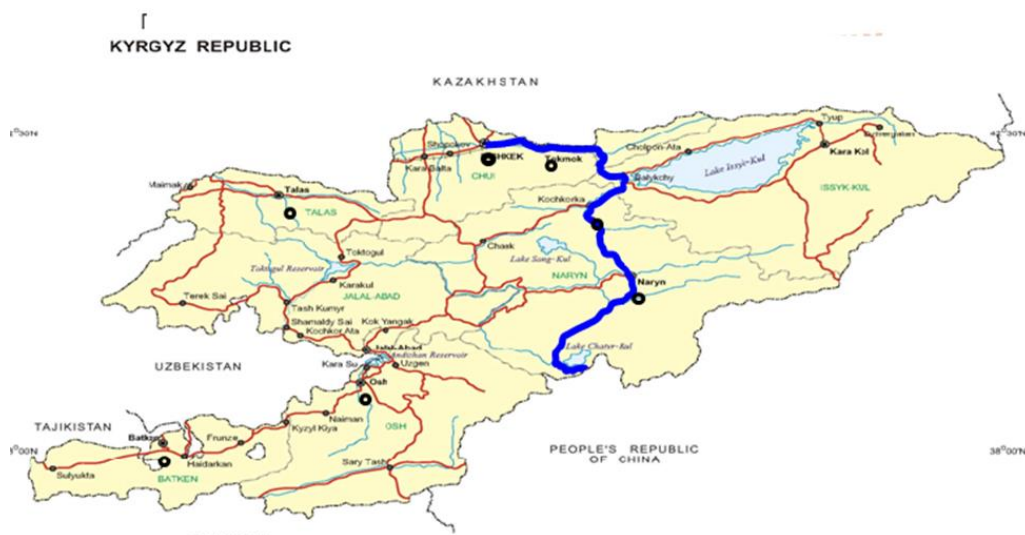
KYRGYZ REPUBLIC

KAZAKHSTAN

42°30'N

Tyup

Shopokov

BISHKEK

Tokmok

Cholpon-Ata

Lake Issyk-Kul

Kara Kol

Kara Balta

CHUI

Balykchy

ISSYK-KUL

Maimak

Talas

TALAS

Kochkorka

Toktogul

Chaek

Lake Song-Kul

Toktogul Reservoir

NARYN

Naryn

Karakul

Terek Sai

JALAL-ABAD

Tash Kumyr

Shamaldy Sai

Kok Yangak

Kochkor Ata

Jalal-Abad

Andizhan Reservoir

Lake Chatyr-Kul

UZBEKISTAN

Kara Su

Osh

Uzgen

TAJIKISTAN

Naiman

Batken

Frunze

Kyzyl Kiya

OSH

PEOPLE'S REPUBLIC OF CHINA

40°00'N

38°00'N

Haidarkan

Sulyukta

BATKEN

Sary Tash